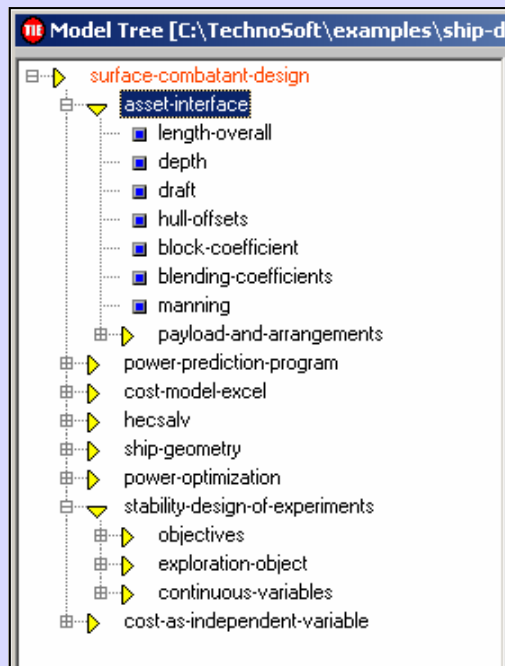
Model Tree [C:\TechnoSoft\examples\ship-d

surface-combatant-design
asset-interface
length-overall
depth
draft
hull-offsets
block-coefficient
blending-coefficients
manning
payload-and-arrangements
power-prediction-program
cost-model-excel
hecsalv
ship-geometry
power-optimization
stability-design-of-experiments
objectives
exploration-object
continuous-variables
cost-as-independent-variable